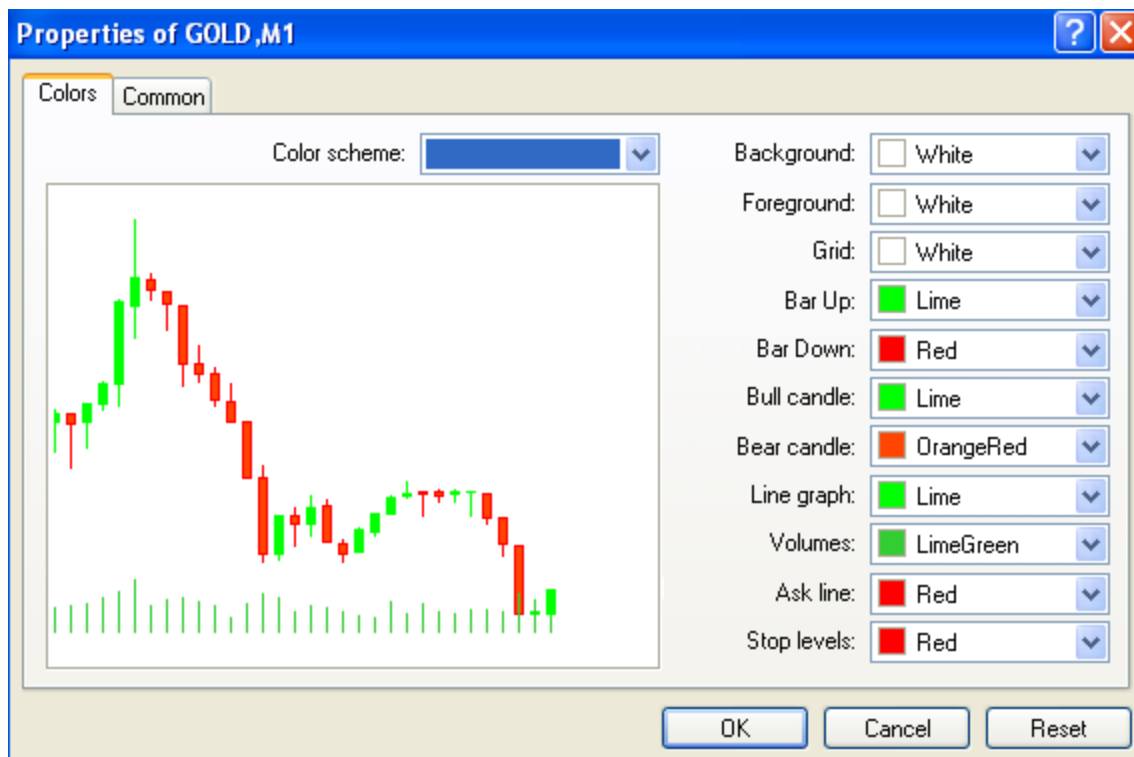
Properties of GOLD,M1

Colors
Common

Color scheme:

Background: White
Foreground: White
Grid: White
Bar Up: Lime
Bar Down: Red
Bull candle: Lime
Bear candle: OrangeRed
Line graph: Lime
Volumes: LimeGreen
Ask line: Red
Stop levels: Red

OK
Cancel
Reset